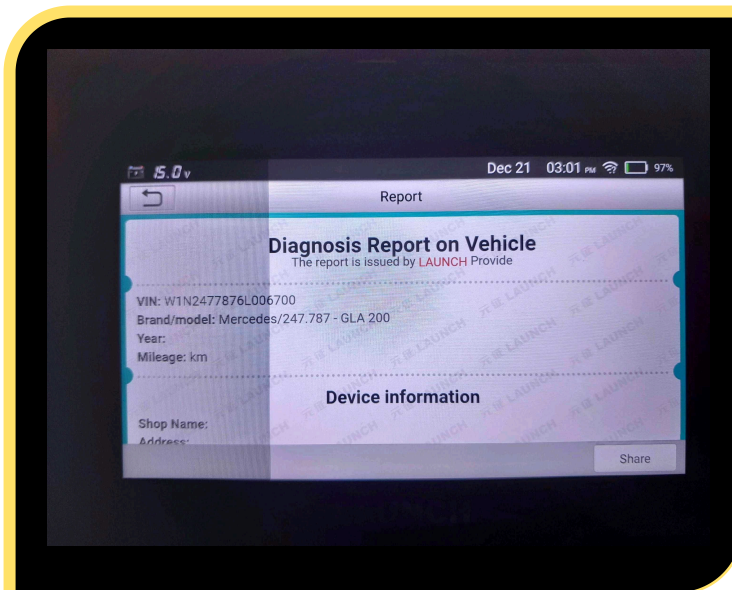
15.0v Dec 21 03:01 PM 97%

Report

Diagnosis Report on Vehicle
The report is issued by LAUNCH Provide

VIN: W1N2477876L006700
Brand/model: Mercedes/247.787 - GLA 200
Year:
Mileage: km

Device information

Shop Name:
Address:

Share